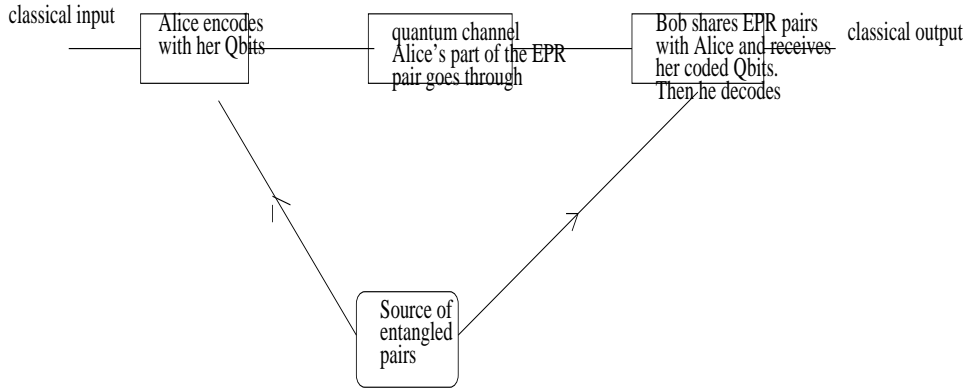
classical input

Alice encodes with her Qbits

quantum channel Alice's part of the EPR pair goes through

Bob shares EPR pairs with Alice and receives her coded Qbits. Then he decodes

classical output

Source of entangled pairs